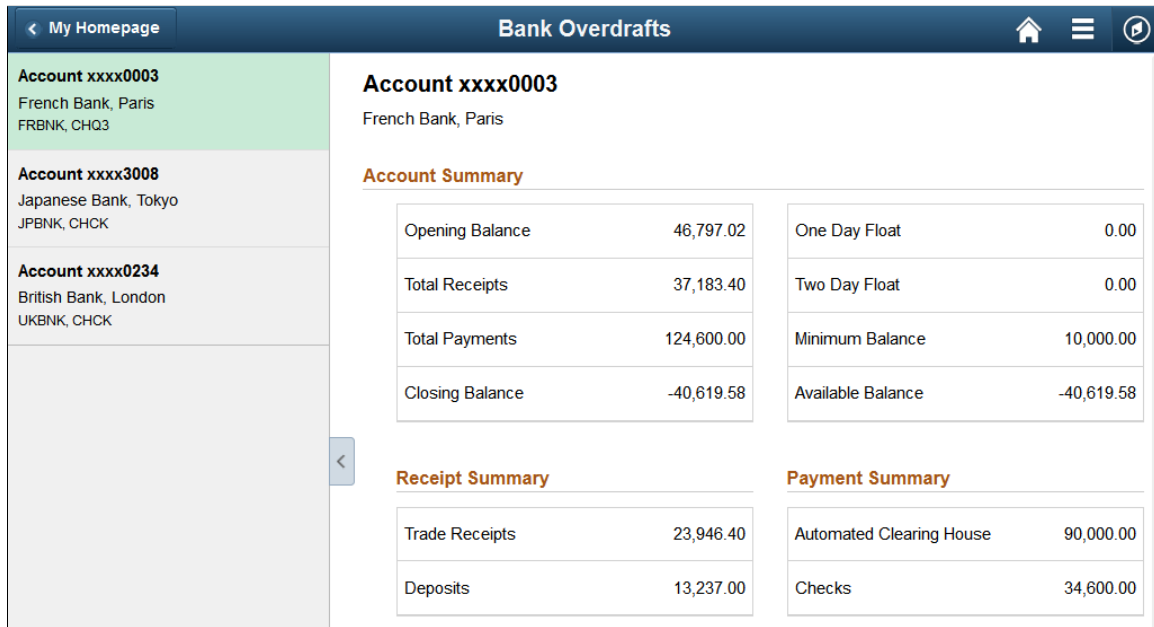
< My Homepage

Bank Overdrafts

Account xxxx0003
French Bank, Paris
FRBNK, CHQ3

Account xxxx3008
Japanese Bank, Tokyo
JPBNK, CHCK

Account xxxx0234
British Bank, London
UKBNK, CHCK

Account xxxx0003
French Bank, Paris

Account Summary

| Opening Balance | 46,797.02 |
|---|---|
| Total Receipts | 37,183.40 |
| Total Payments | 124,600.00 |
| Closing Balance | -40,619.58 |

| One Day Float | 0.00 |
|---|---|
| Two Day Float | 0.00 |
| Minimum Balance | 10,000.00 |
| Available Balance | -40,619.58 |

Receipt Summary

| Trade Receipts | 23,946.40 |
|---|---|
| Deposits | 13,237.00 |

Payment Summary

| Automated Clearing House | 90,000.00 |
|---|---|
| Checks | 34,600.00 |